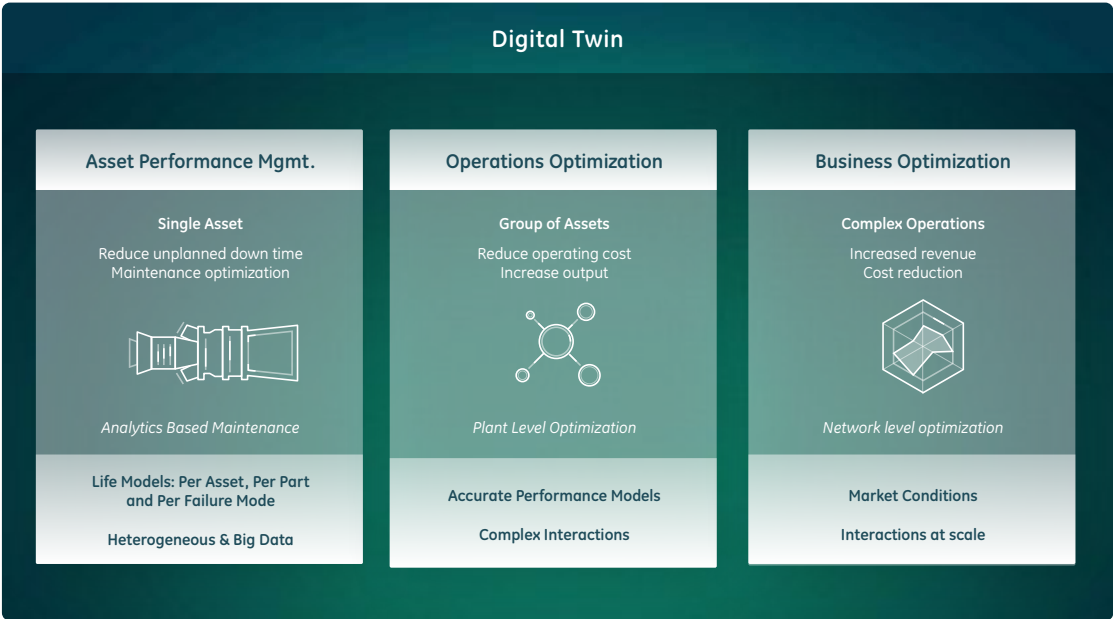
Digital Twin

Asset Performance Mgmt.

Single Asset

Reduce unplanned down time
Maintenance optimization

Analytics Based Maintenance

Life Models: Per Asset, Per Part and Per Failure Mode

Heterogeneous & Big Data

Operations Optimization

Group of Assets

Reduce operating cost
Increase output

Plant Level Optimization

Accurate Performance Models

Complex Interactions

Business Optimization

Complex Operations

Increased revenue
Cost reduction

Network level optimization

Market Conditions

Interactions at scale